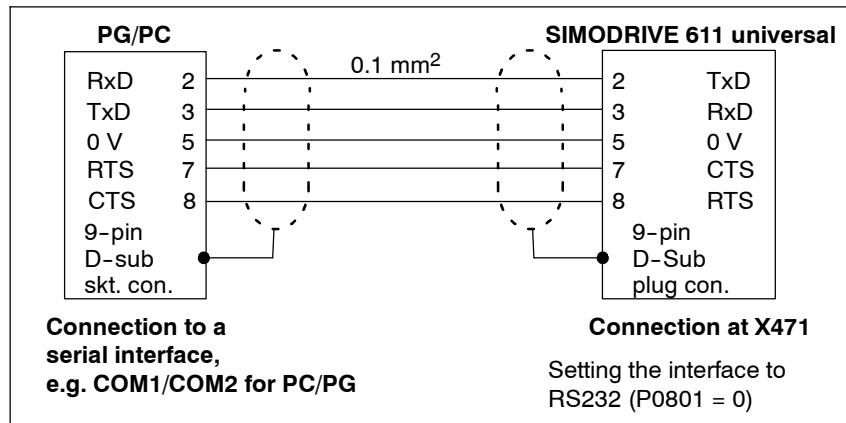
PG/PC

SIMODRIVE 611 universal

0.1 mm$^2$

| RxD | 2 |
|---|---|
| TxD | 3 |
| 0 V | 5 |
| RTS | 7 |
| CTS | 8 |

9-pin
D-sub
skt. con.

| 2 | TxD |
|---|---|
| 3 | RxD |
| 5 | 0 V |
| 7 | CTS |
| 8 | RTS |

9-pin
D-Sub
plug con.

Connection to a serial interface, e.g. COM1/COM2 for PC/PG

Connection at X471

Setting the interface to RS232 (P0801 = 0)